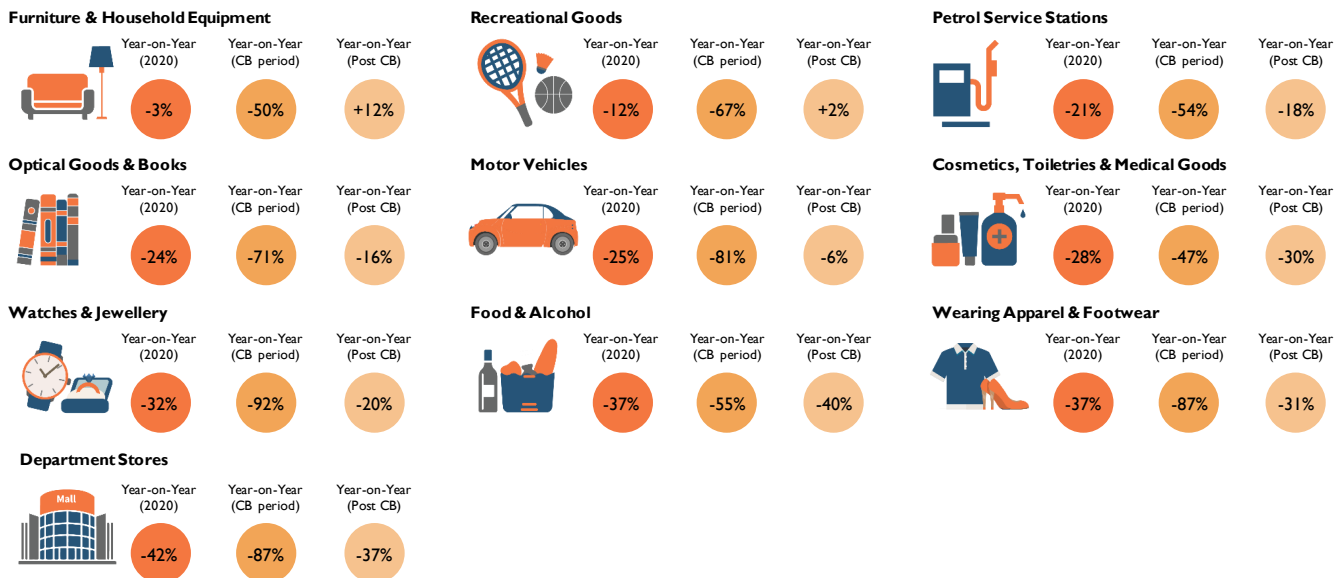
Furniture & Household Equipment

Year-on-Year (2020) -3%
Year-on-Year (CB period) -50%
Year-on-Year (Post CB) +12%

Recreational Goods

Year-on-Year (2020) -12%
Year-on-Year (CB period) -67%
Year-on-Year (Post CB) +2%

Petrol Service Stations

Year-on-Year (2020) -21%
Year-on-Year (CB period) -54%
Year-on-Year (Post CB) -18%

Optical Goods & Books

Year-on-Year (2020) -24%
Year-on-Year (CB period) -71%
Year-on-Year (Post CB) -16%

Motor Vehicles

Year-on-Year (2020) -25%
Year-on-Year (CB period) -81%
Year-on-Year (Post CB) -6%

Cosmetics, Toiletries & Medical Goods

Year-on-Year (2020) -28%
Year-on-Year (CB period) -47%
Year-on-Year (Post CB) -30%

Watches & Jewellery

Year-on-Year (2020) -32%
Year-on-Year (CB period) -92%
Year-on-Year (Post CB) -20%

Food & Alcohol

Year-on-Year (2020) -37%
Year-on-Year (CB period) -55%
Year-on-Year (Post CB) -40%

Wearing Apparel & Footwear

Year-on-Year (2020) -37%
Year-on-Year (CB period) -87%
Year-on-Year (Post CB) -31%

Department Stores

Mall

Year-on-Year (2020) -42%
Year-on-Year (CB period) -87%
Year-on-Year (Post CB) -37%